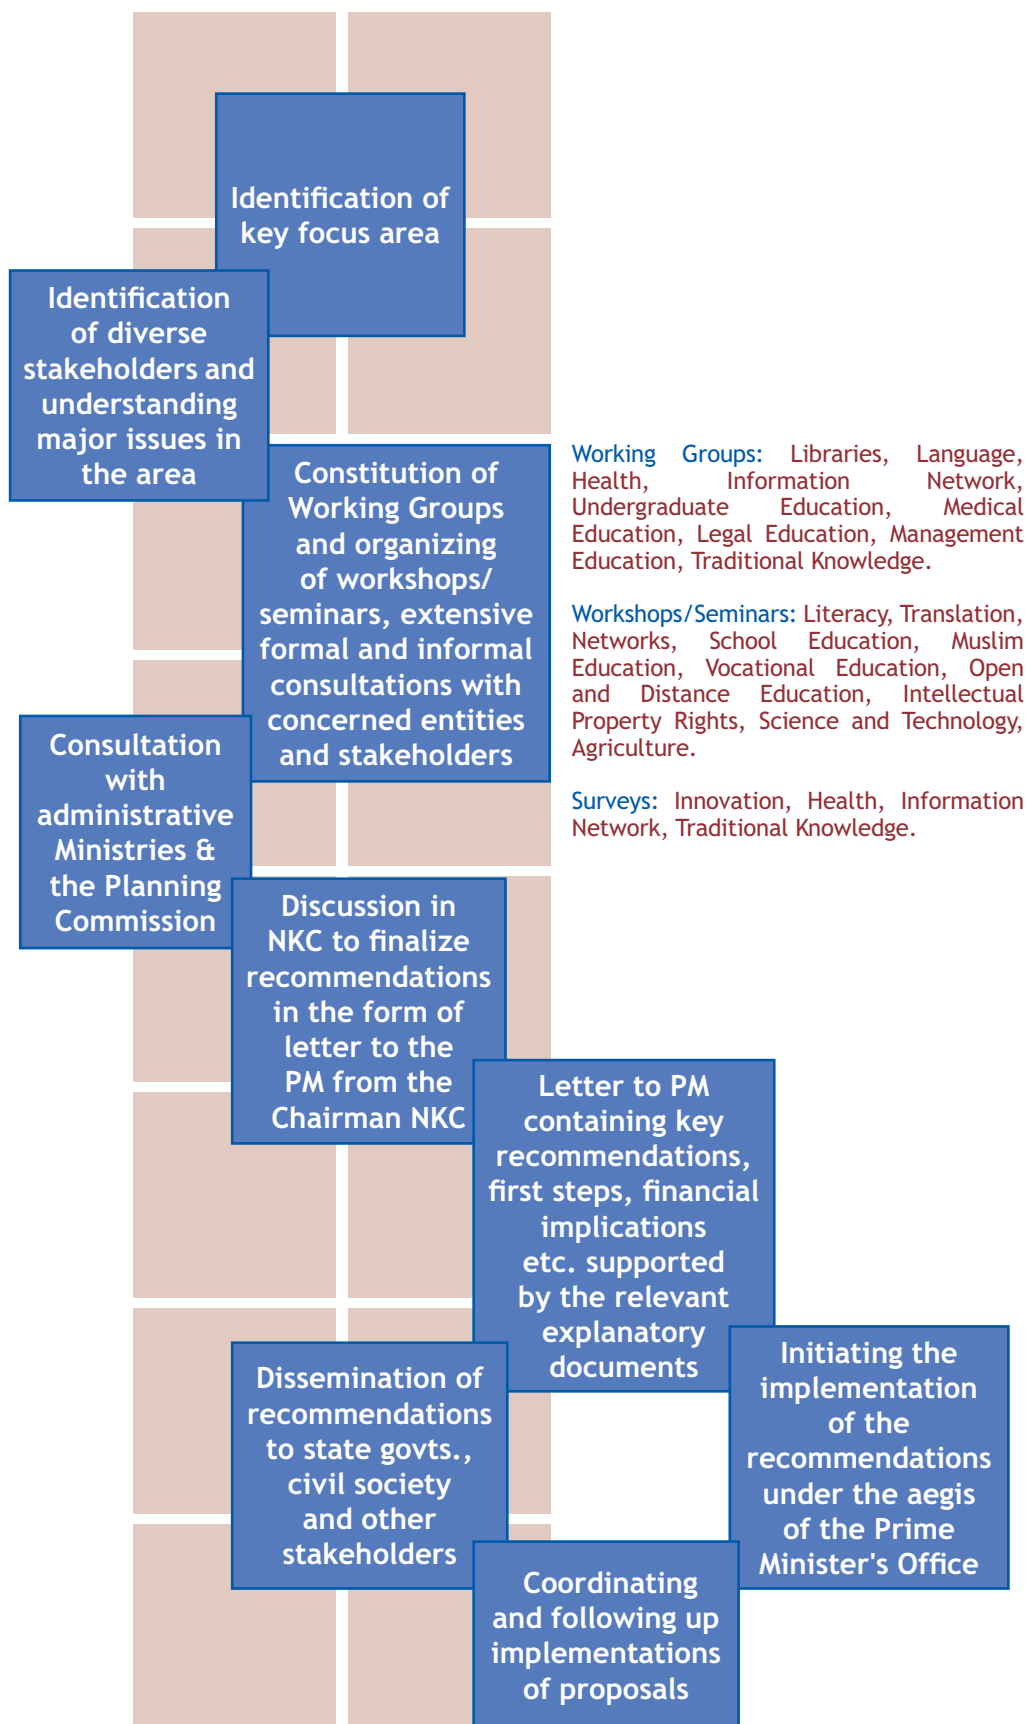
Identification of key focus area

Identification of diverse stakeholders and understanding major issues in the area

Constitution of Working Groups and organizing of workshops/ seminars, extensive formal and informal consultations with concerned entities and stakeholders

Working Groups: Libraries, Language, Health, Information Network, Undergraduate Education, Medical Education, Legal Education, Management Education, Traditional Knowledge.

Workshops/Seminars: Literacy, Translation, Networks, School Education, Muslim Education, Vocational Education, Open and Distance Education, Intellectual Property Rights, Science and Technology, Agriculture.

Surveys: Innovation, Health, Information Network, Traditional Knowledge.

Consultation with administrative Ministries & the Planning Commission

Discussion in NKC to finalize recommendations in the form of letter to the PM from the Chairman NKC

Letter to PM containing key recommendations, first steps, financial implications etc. supported by the relevant explanatory documents

Dissemination of recommendations to state govts., civil society and other stakeholders

Initiating the implementation of the recommendations under the aegis of the Prime Minister's Office

Coordinating and following up implementations of proposals